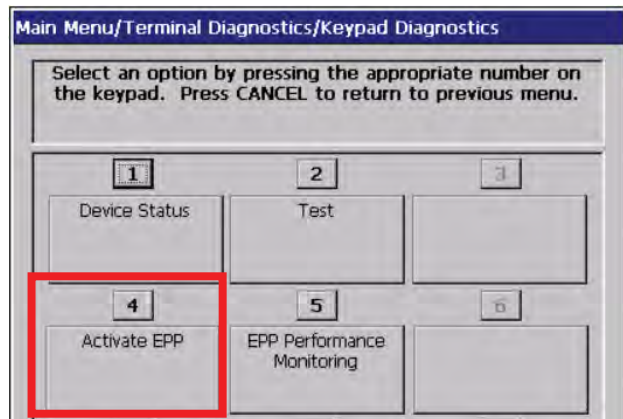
Main Menu/Terminal Diagnostics/Keypad Diagnostics

Select an option by pressing the appropriate number on the keypad. Press CANCEL to return to previous menu.

1
Device Status

2
Test

3

4
Activate EPP

5
EPP Performance Monitoring

6